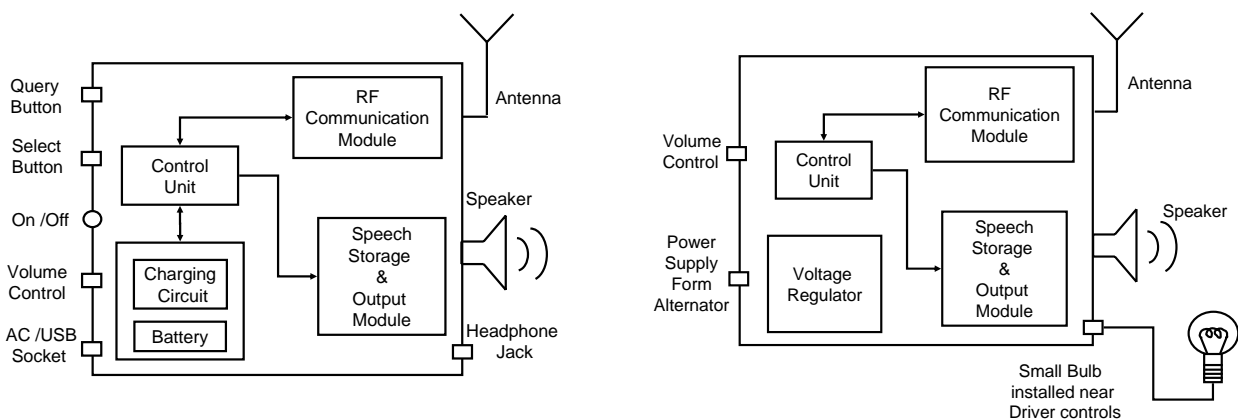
Query Button

Select Button

On /Off

Volume Control

AC /USB Socket

RF Communication Module

Antenna

Control Unit

Charging Circuit

Battery

Speech Storage & Output Module

Speaker

Headphone Jack

Antenna

Volume Control

RF Communication Module

Control Unit

Speaker

Power Supply Form Alternator

Voltage Regulator

Speech Storage & Output Module

Small Bulb installed near Driver controls